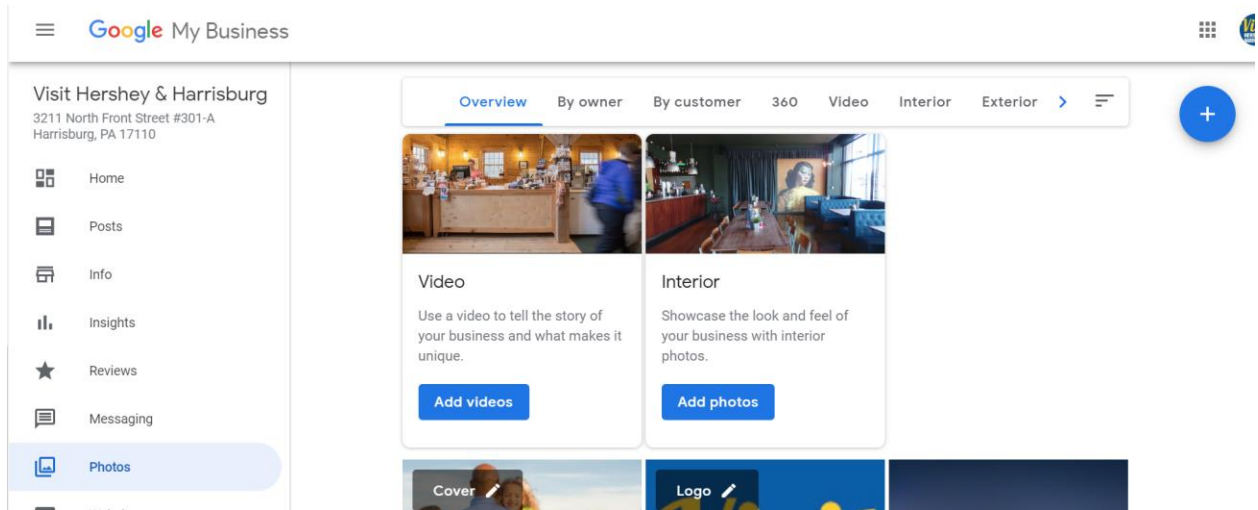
Google My Business

Visit Hershey & Harrisburg
3211 North Front Street #301-A
Harrisburg, PA 17110

Home
Posts
Info
Insights
Reviews
Messaging
Photos

Overview By owner By customer 360 Video Interior Exterior

Video
Use a video to tell the story of your business and what makes it unique.
Add videos

Interior
Showcase the look and feel of your business with interior photos.
Add photos

Cover
Logo